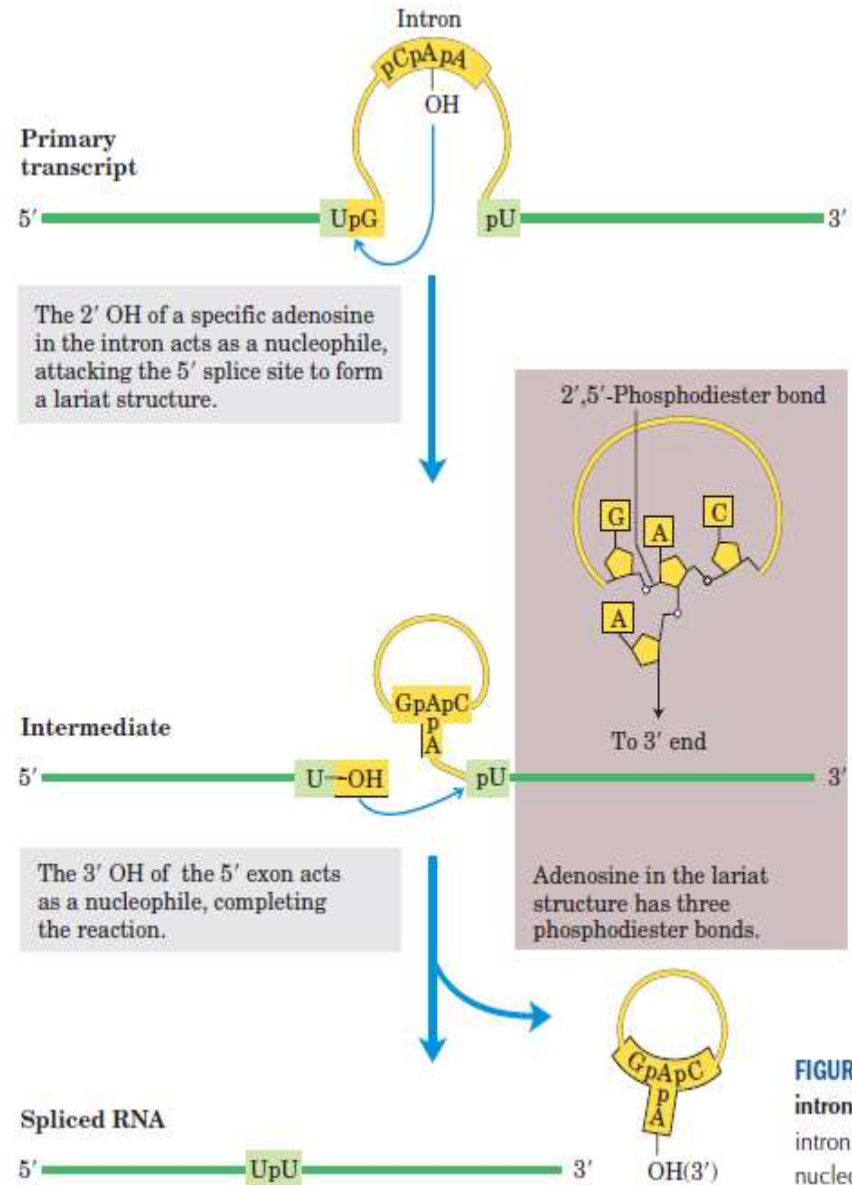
Intron

pCpApA

OH

Primary transcript

5′ UpG pU 3′

The 2′ OH of a specific adenosine in the intron acts as a nucleophile, attacking the 5′ splice site to form a lariat structure.

2′,5′-Phosphodiester bond

G A C

A

To 3′ end

Intermediate

GpApC
p
A

5′ U—OH pU 3′

The 3′ OH of the 5′ exon acts as a nucleophile, completing the reaction.

Adenosine in the lariat structure has three phosphodiester bonds.

GpApC
p
A
OH(3′)

FIGUR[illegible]
intron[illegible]
intron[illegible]
nucle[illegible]

Spliced RNA

5′ UpU 3′